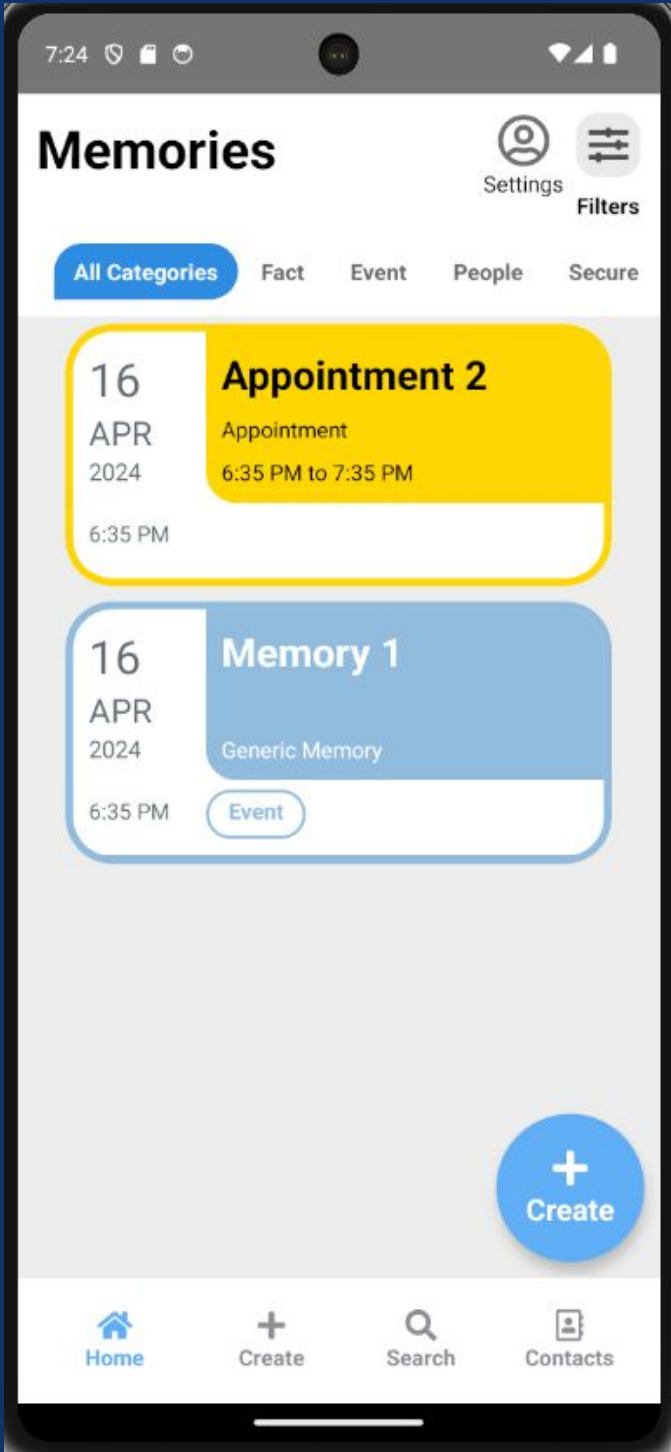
7:24

Memories

Settings

Filters

All Categories Fact Event People Secure

16
APR
2024

6:35 PM

Appointment 2

Appointment

6:35 PM to 7:35 PM

16
APR
2024

6:35 PM

Memory 1

Generic Memory

Event

+
Create

Home Create Search Contacts